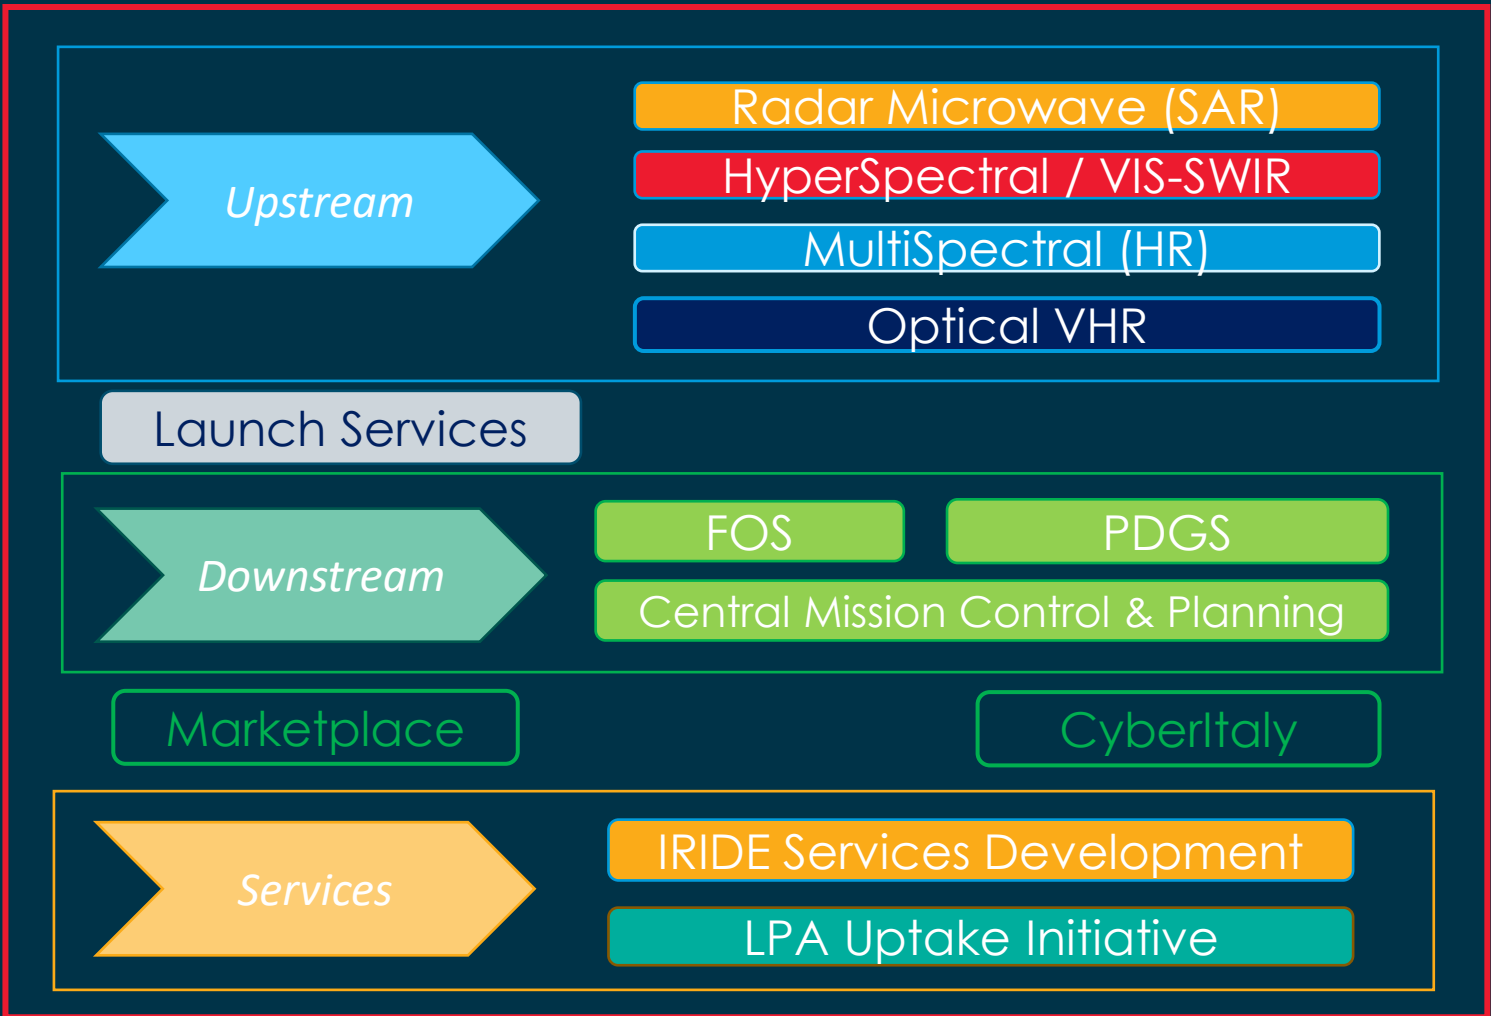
Upstream

Radar Microwave (SAR)

HyperSpectral / VIS-SWIR

MultiSpectral (HR)

Optical VHR

Launch Services

Downstream

FOS

PDGS

Central Mission Control & Planning

Marketplace

CyberItaly

Services

IRIDE Services Development

LPA Uptake Initiative